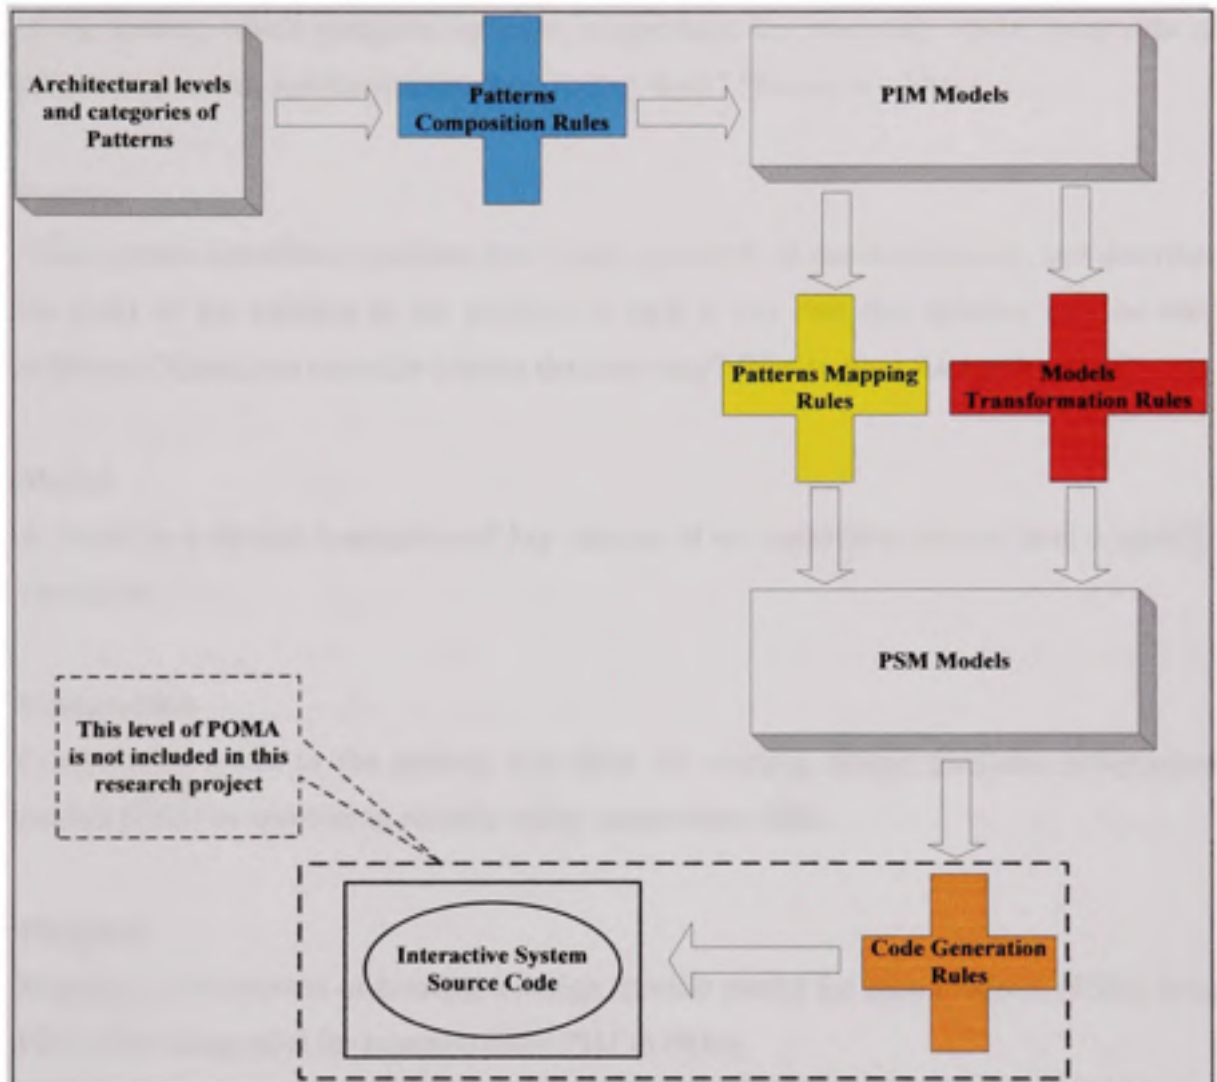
Architectural levels and categories of Patterns

Patterns Composition Rules

PIM Models

Patterns Mapping Rules

Models Transformation Rules

PSM Models

This level of POMA is not included in this research project

Interactive System Source Code

Code Generation Rules